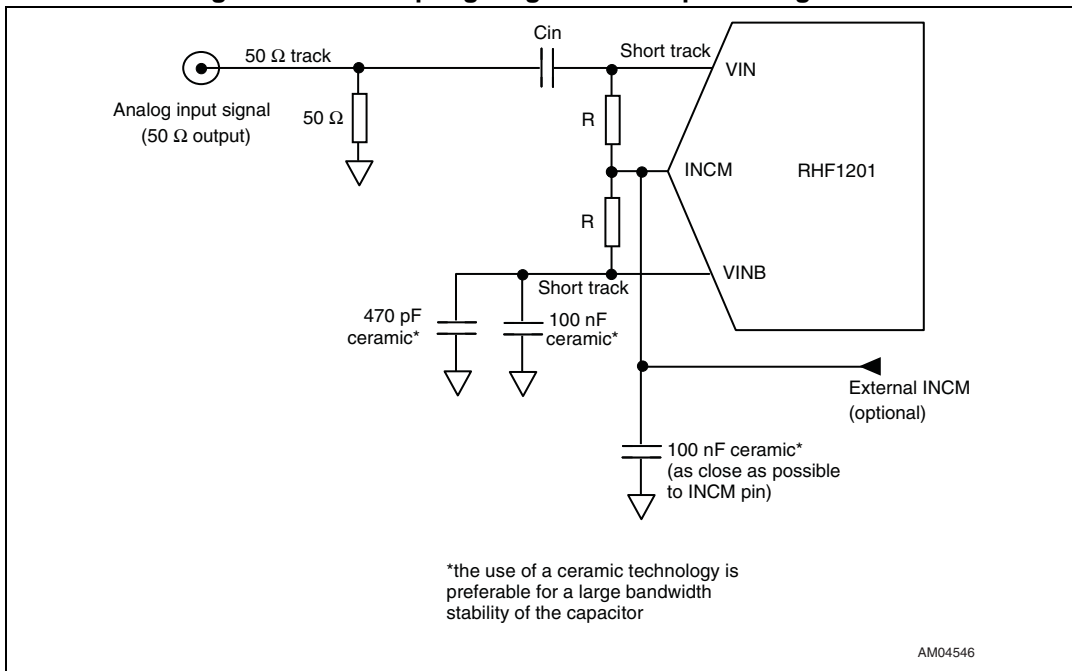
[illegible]

50 Ω track

Cin

Short track

VIN

Analog input signal (50 Ω output)

50 Ω

R

INCM

RHF1201

R

VINB

Short track

470 pF ceramic*

100 nF ceramic*

External INCM (optional)

100 nF ceramic* (as close as possible to INCM pin)

*the use of a ceramic technology is preferable for a large bandwidth stability of the capacitor

AM04546